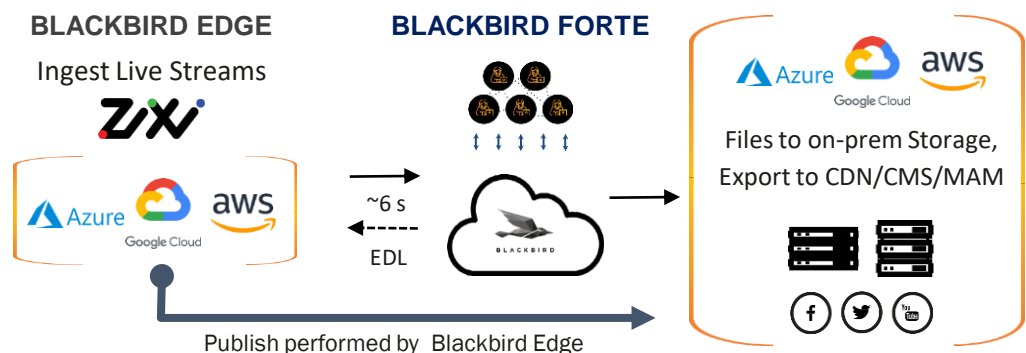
BLACKBIRD EDGE

Ingest Live Streams

ZIXI

Azure Google Cloud aws

BLACKBIRD FORTE

~6 s

EDL

BLACKBIRD

Azure Google Cloud aws

Files to on-prem Storage, Export to CDN/CMS/MAM

f

You Tube

Publish performed by Blackbird Edge